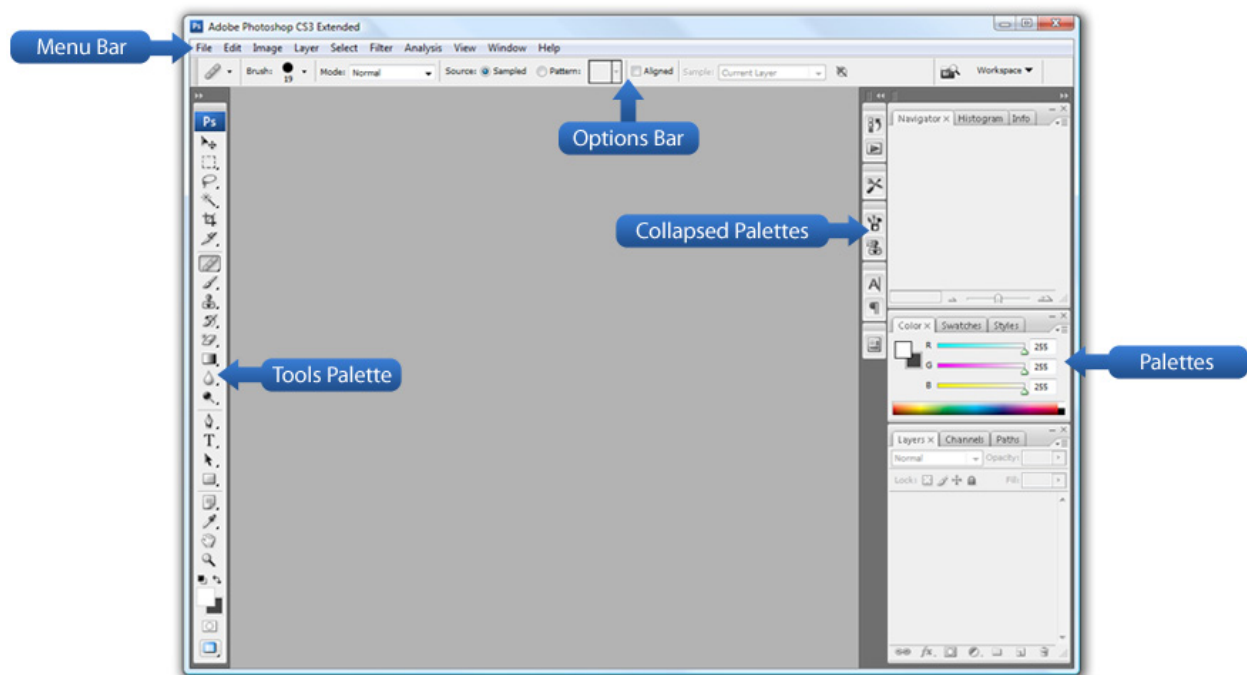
Adobe Photoshop CS3 Extended

Menu Bar

File Edit Image Layer Select Filter Analysis View Window Help

Brush: 19 Mode: Normal Source: Sampled Pattern: Aligned Sample: Current Layer Workspace

Options Bar

Ps

Navigator Histogram Info

Collapsed Palettes

Color Swatches Styles

R 255
G 255
B 255

Palettes

Tools Palette

Layers Channels Paths

Normal Opacity:

Lock: Fill: